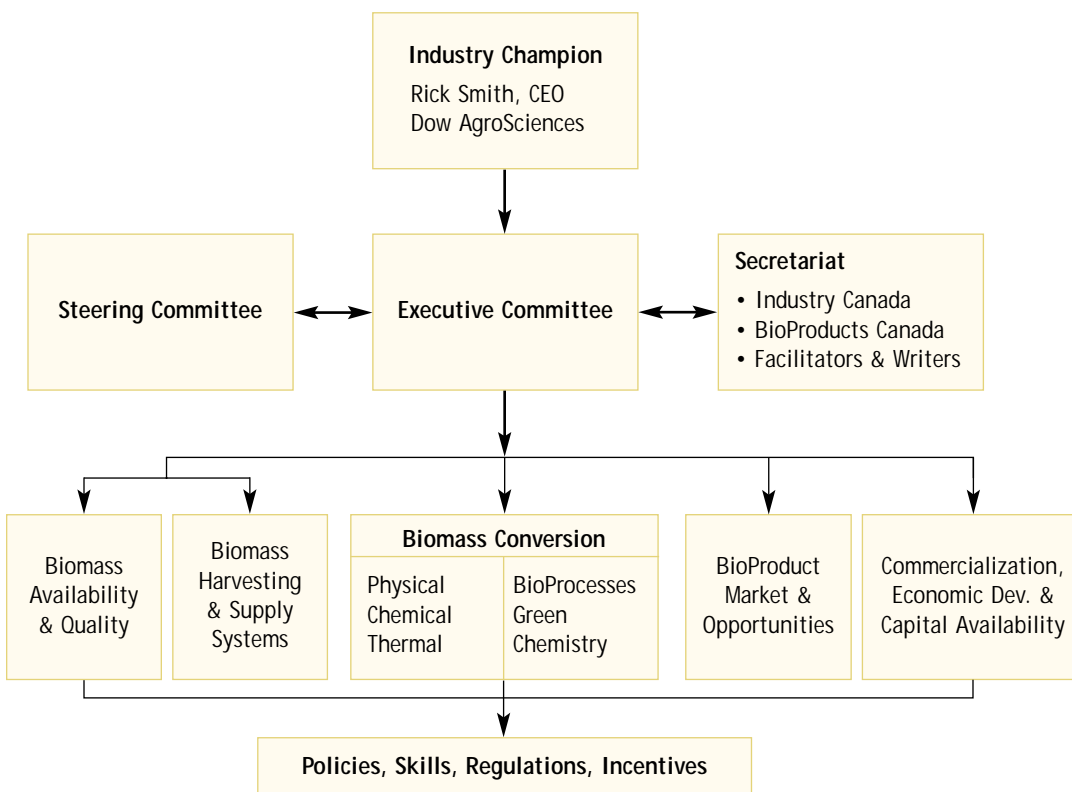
Industry Champion
Rick Smith, CEO
Dow AgroSciences

Steering Committee

Executive Committee

Secretariat
• Industry Canada
• BioProducts Canada
• Facilitators & Writers

Biomass Availability & Quality

Biomass Harvesting & Supply Systems

Biomass Conversion
Physical
Chemical
Thermal

BioProcesses
Green Chemistry

BioProduct Market & Opportunities

Commercialization, Economic Dev. & Capital Availability

Policies, Skills, Regulations, Incentives